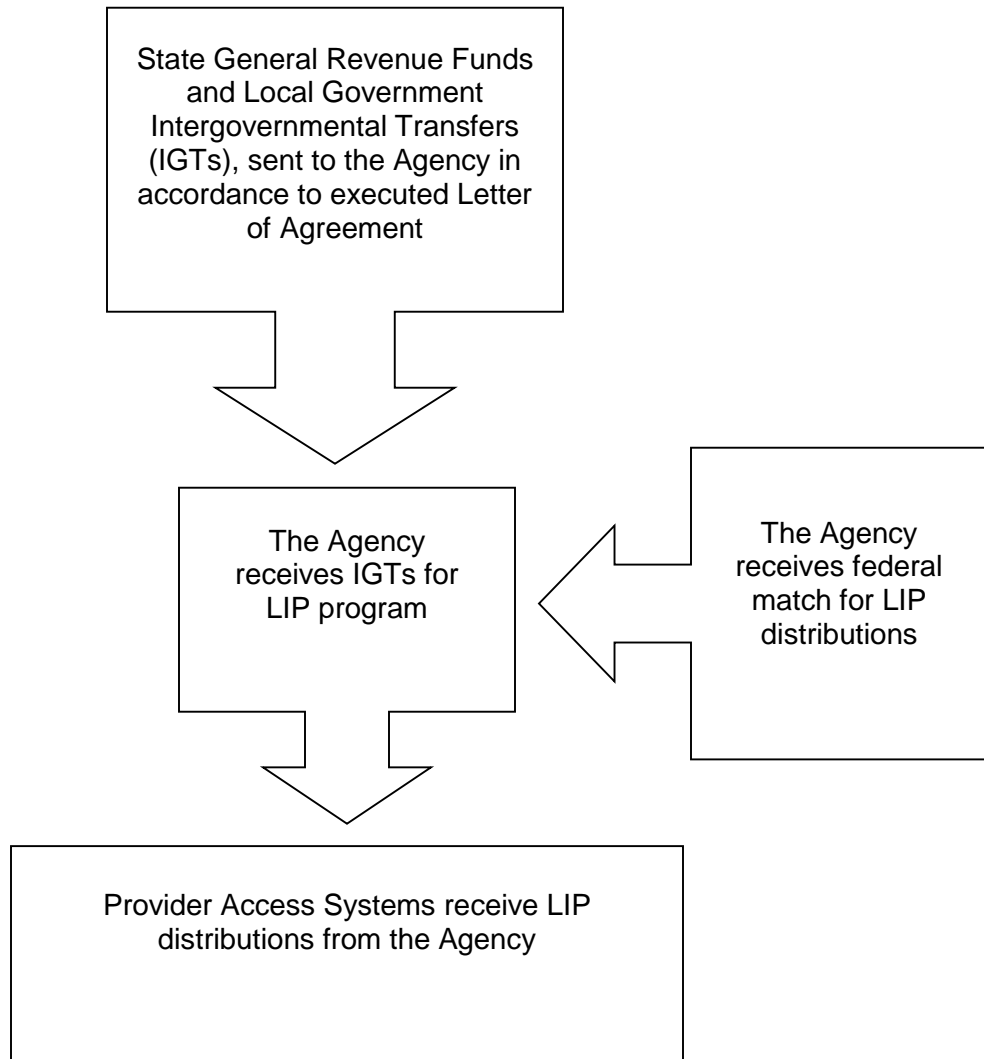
State General Revenue Funds and Local Government Intergovernmental Transfers (IGTs), sent to the Agency in accordance to executed Letter of Agreement

The Agency receives IGTs for LIP program

The Agency receives federal match for LIP distributions

Provider Access Systems receive LIP distributions from the Agency